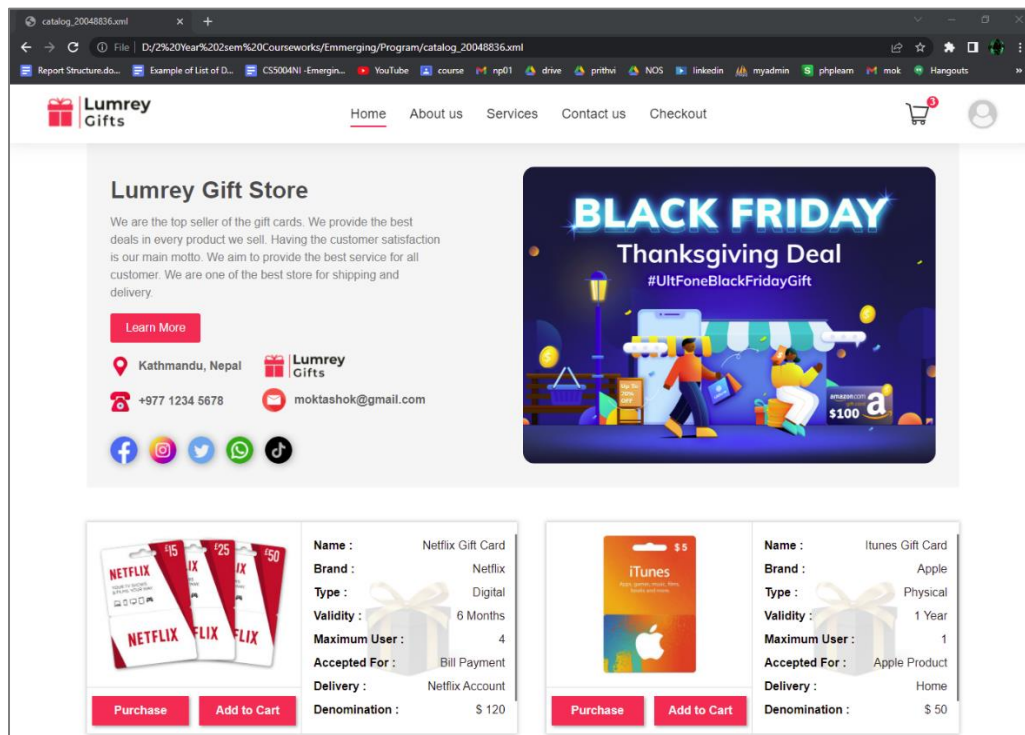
catalog_20048836.xml × +

File | D:/2%20Year%202sem%20Courseworks/Emmerging/Program/catalog_20048836.xml

Report Structure.do... Example of List of D... CS5004NI -Emergin... YouTube course np01 drive prithvi NOS linkedin myadmin phplearn mok Hangouts

Lumrey Gifts

Home About us Services Contact us Checkout

3

Lumrey Gift Store

We are the top seller of the gift cards. We provide the best deals in every product we sell. Having the customer satisfaction is our main motto. We aim to provide the best service for all customer. We are one of the best store for shipping and delivery.

Learn More

Kathmandu, Nepal

Lumrey Gifts

+977 1234 5678

moktashok@gmail.com

BLACK FRIDAY
Thanksgiving Deal
#UltFoneBlackFridayGift

amazon.com $100

£15 £25 £50 NETFLIX NETFLIX

Name : Netflix Gift Card
Brand : Netflix
Type : Digital
Validity : 6 Months
Maximum User : 4
Accepted For : Bill Payment
Delivery : Netflix Account
Denomination : $ 120

Purchase Add to Cart

$ 5 iTunes

Name : Itunes Gift Card
Brand : Apple
Type : Physical
Validity : 1 Year
Maximum User : 1
Accepted For : Apple Product
Delivery : Home
Denomination : $ 50

Purchase Add to Cart